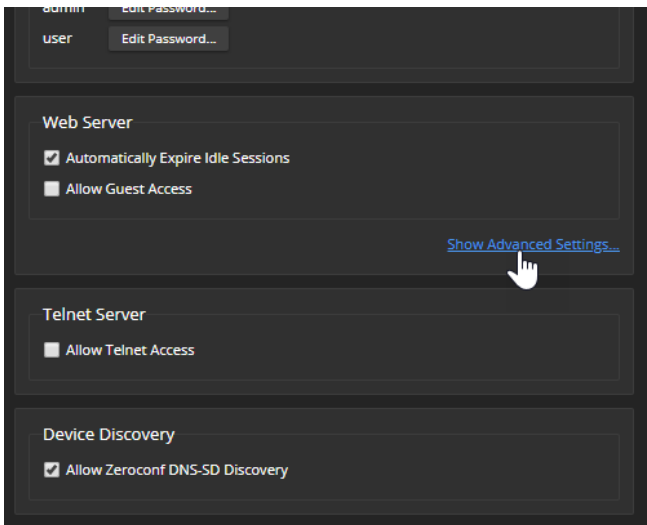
admin Edit Password...

user Edit Password...

Web Server

Automatically Expire Idle Sessions

Allow Guest Access

Show Advanced Settings...

Telnet Server

Allow Telnet Access

Device Discovery

Allow Zeroconf DNS-SD Discovery